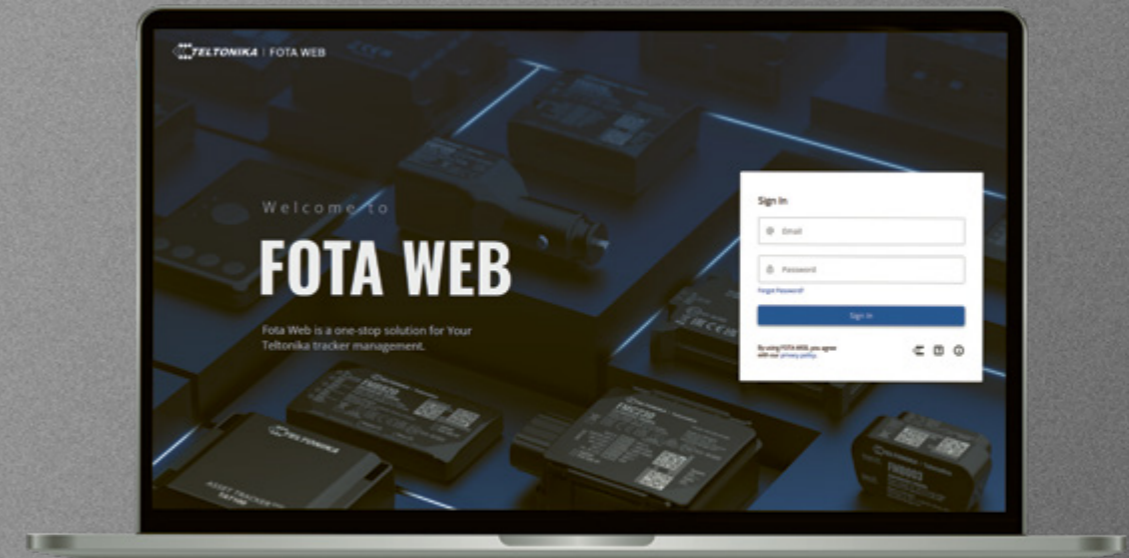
TELTONIKA | FOTA WEB

Welcome to

FOTA WEB

Fota Web is a one-stop solution for Your Teltonika tracker management.

Sign In

Email

Password

Forgot Password?

Sign In

By using FOTA WEB, you agree with our privacy policy.

TELTONIKA

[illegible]